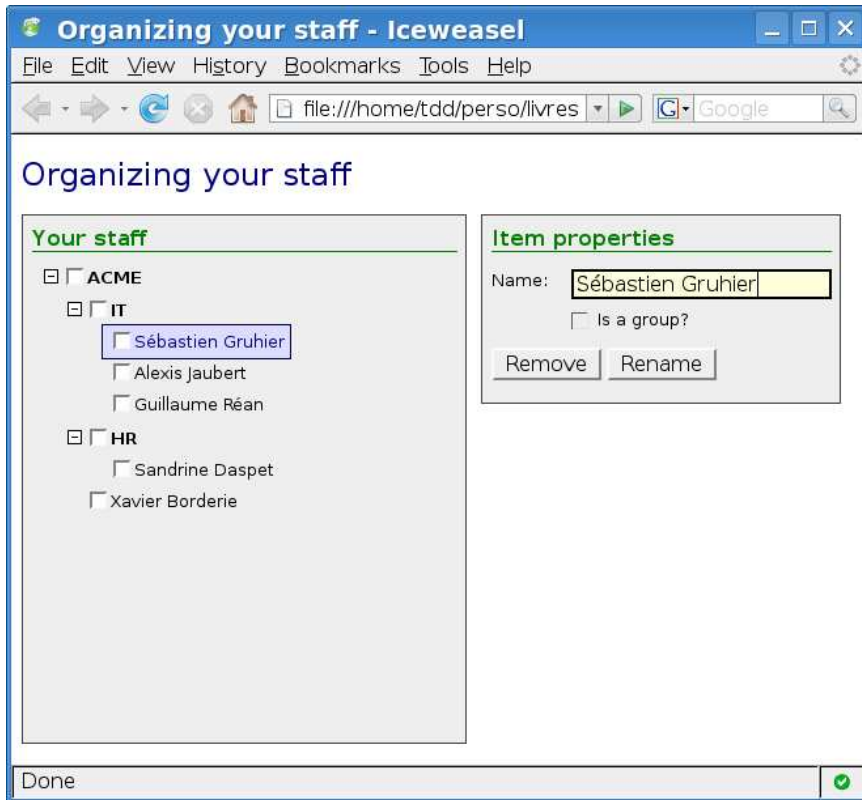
Organizing your staff - Iceweasel

File Edit View History Bookmarks Tools Help

file:///home/tdd/perso/livres

Google

Organizing your staff

Your staff

ACME

IT

Sébastien Gruhier

Alexis Jaubert

Guillaume Réan

HR

Sandrine Daspet

Xavier Borderie

Item properties

Name: Sébastien Gruhier

Is a group?

Remove Rename

Done